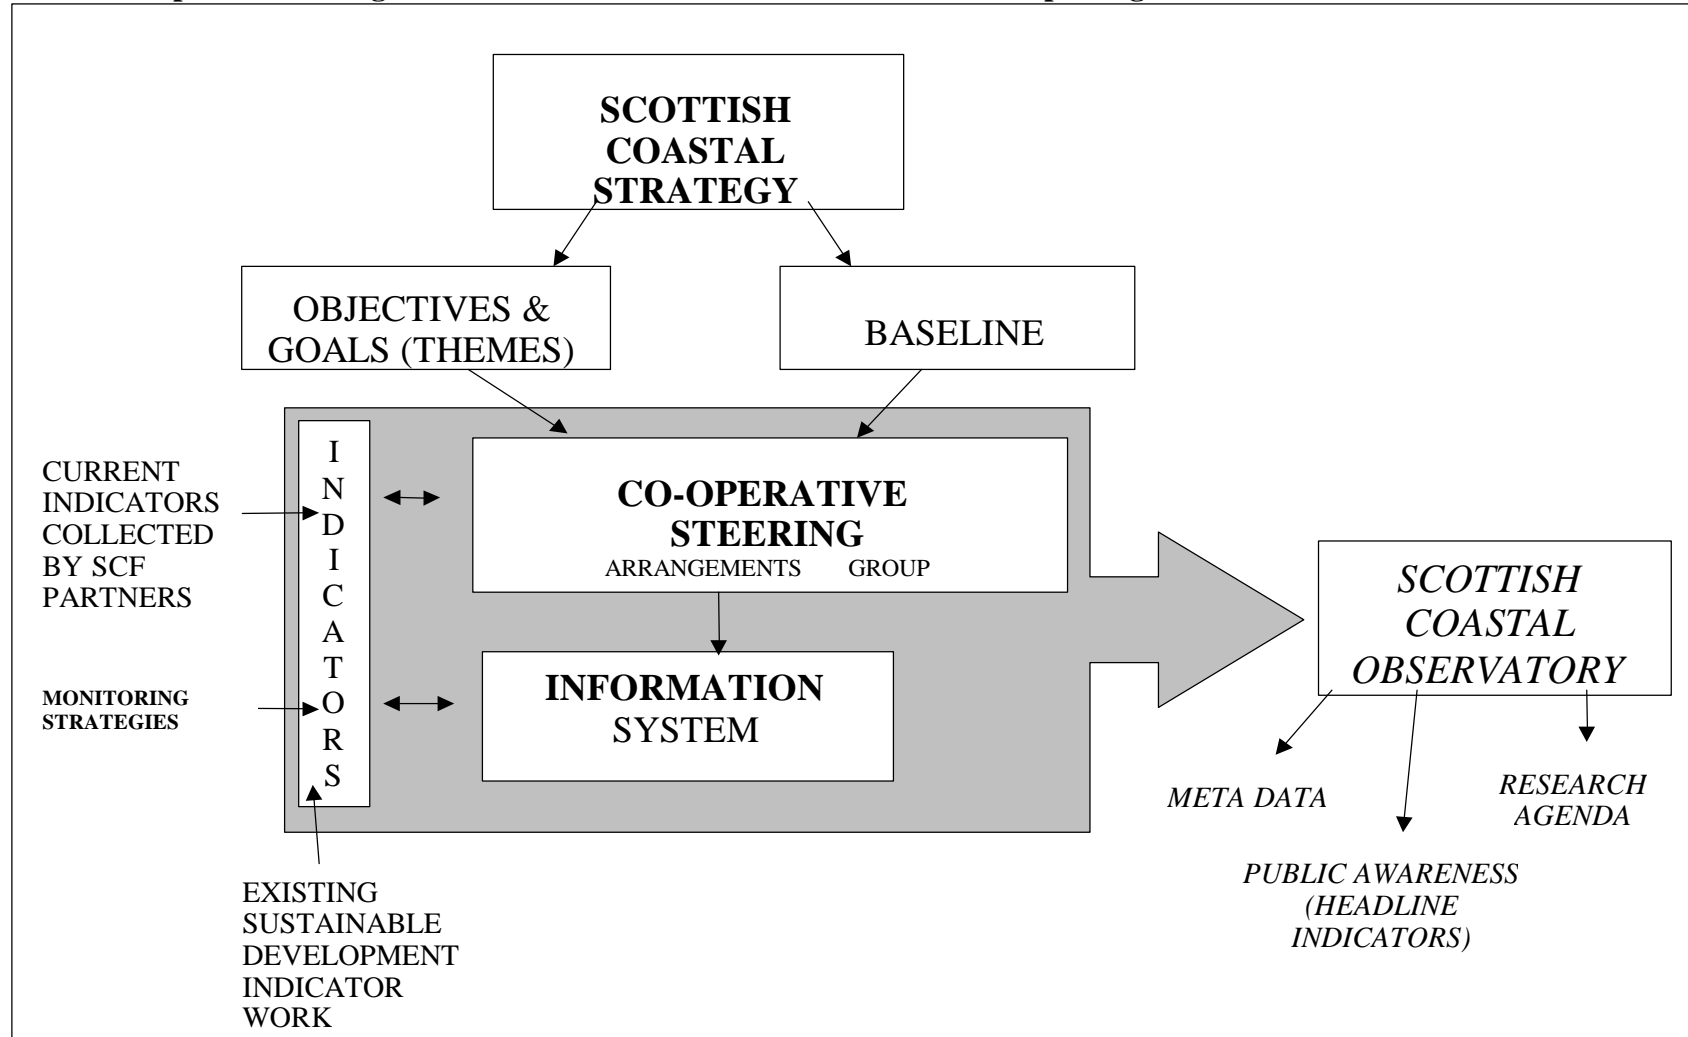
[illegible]

SCOTTISH COASTAL STRATEGY

OBJECTIVES & GOALS (THEMES)

BASELINE

CURRENT INDICATORS COLLECTED BY SCF PARTNERS

MONITORING STRATEGIES

INDICATORS

CO-OPERATIVE STEERING
ARRANGEMENTS GROUP

INFORMATION SYSTEM

EXISTING SUSTAINABLE DEVELOPMENT INDICATOR WORK

SCOTTISH COASTAL OBSERVATORY

META DATA

PUBLIC AWARENESS (HEADLINE INDICATORS)

RESEARCH AGENDA